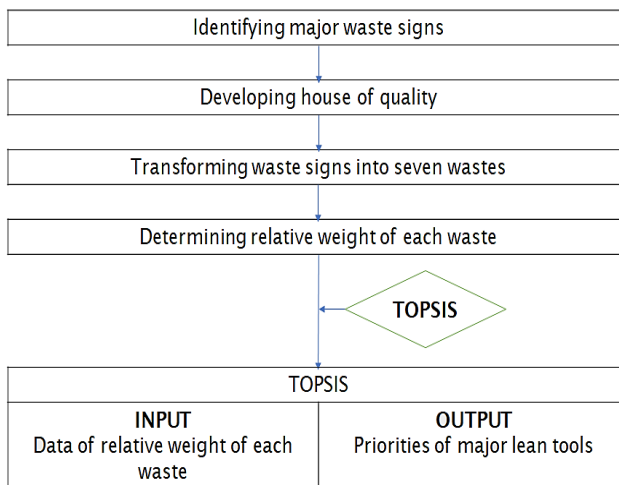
Identifying major waste signs

Developing house of quality

Transforming waste signs into seven wastes

Determining relative weight of each waste

TOPSIS

TOPSIS

| INPUT | OUTPUT |
|---|---|
| Data of relative weight of each waste | Priorities of major lean tools |